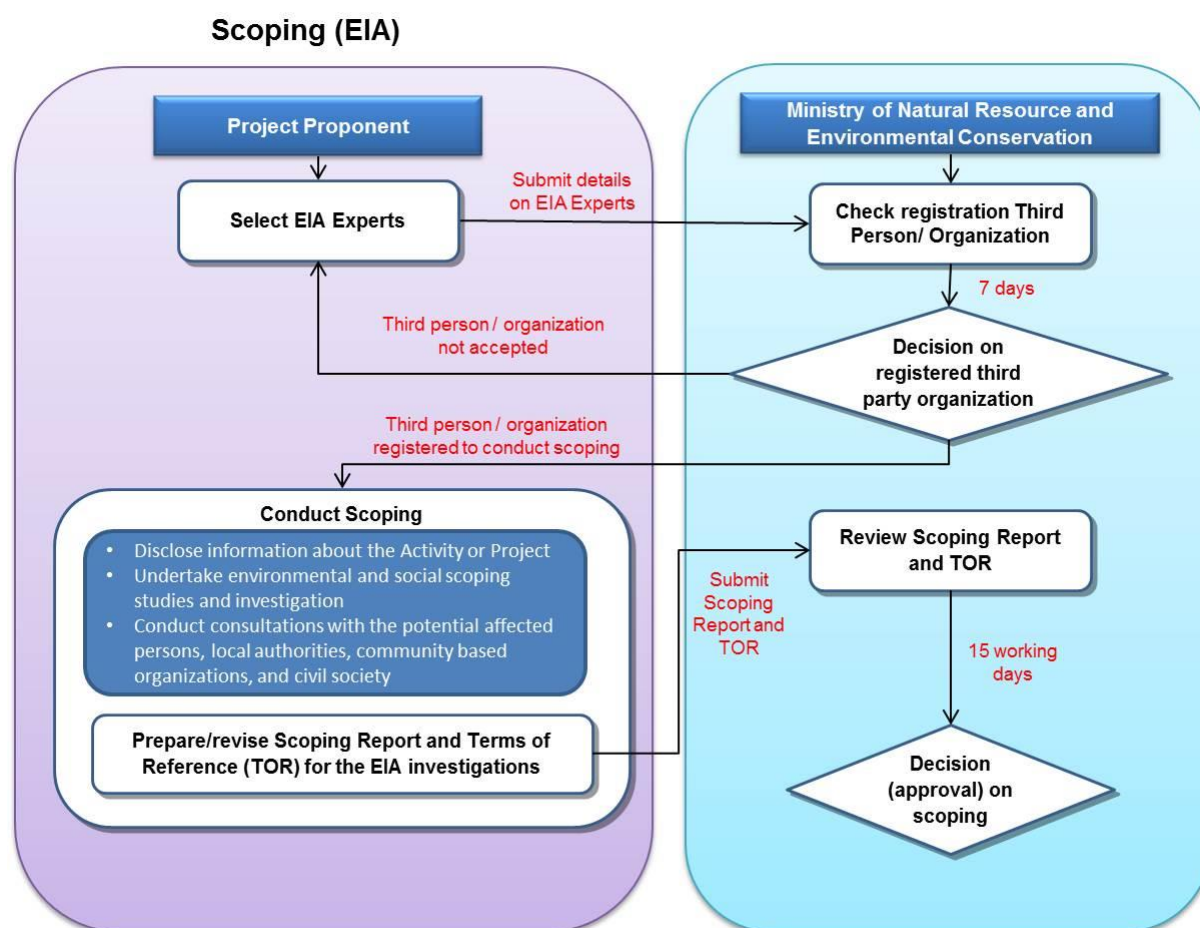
Scoping (EIA)

Project Proponent

Select EIA Experts

Submit details on EIA Experts

Ministry of Natural Resource and Environmental Conservation

Check registration Third Person/ Organization

7 days

Third person / organization not accepted

Decision on registered third party organization

Third person / organization registered to conduct scoping

Conduct Scoping

- Disclose information about the Activity or Project
- Undertake environmental and social scoping studies and investigation
- Conduct consultations with the potential affected persons, local authorities, community based organizations, and civil society

Prepare/revise Scoping Report and Terms of Reference (TOR) for the EIA investigations

Submit Scoping Report and TOR

Review Scoping Report and TOR

15 working days

Decision (approval) on scoping